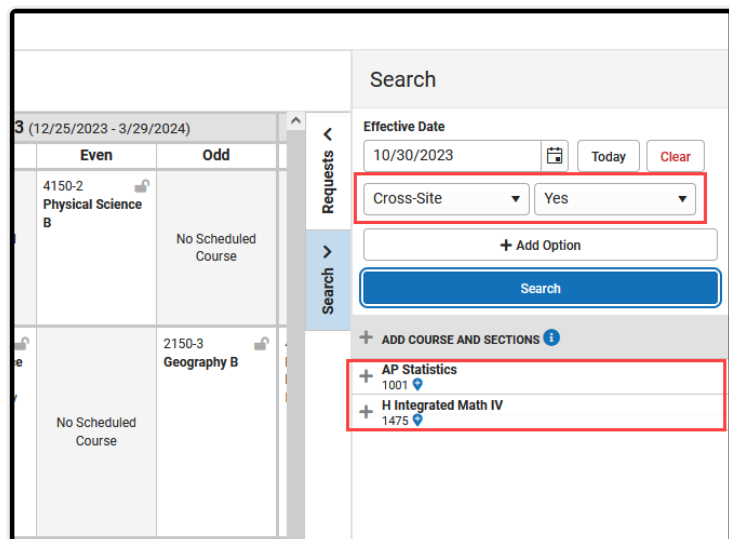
3 (12/25/2023 - 3/29/2024)

| Even | Odd |
|---|---|
| 4150-2 Physical Science B | No Scheduled Course |
| No Scheduled Course | 2150-3 Geography B |

Requests
Search

Search

Effective Date
10/30/2023
Today
Clear
Cross-Site
Yes
+ Add Option
Search

+ ADD COURSE AND SECTIONS
+ AP Statistics
1001
+ H Integrated Math IV
1475